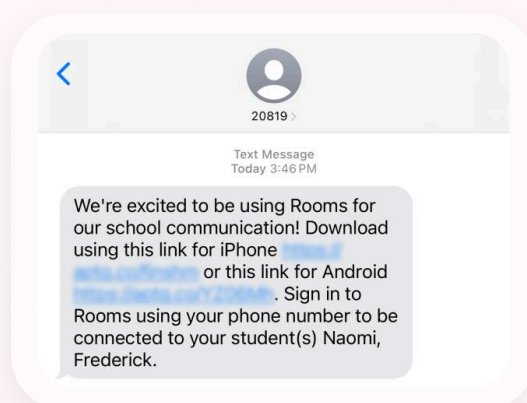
20819

Text Message
Today 3:46 PM

We're excited to be using Rooms for our school communication! Download using this link for iPhone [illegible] or this link for Android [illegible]. Sign in to Rooms using your phone number to be connected to your student(s) Naomi, Frederick.